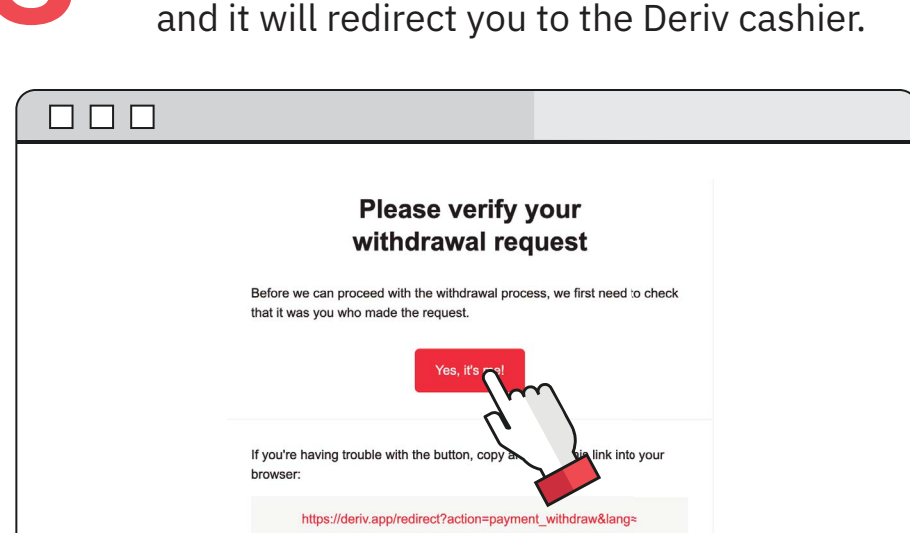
and it will redirect you to the Deriv cashier.

Please verify your withdrawal request

Before we can proceed with the withdrawal process, we first need to check that it was you who made the request.

Yes, it's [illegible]!

If you're having trouble with the button, copy a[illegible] link into your browser:

https://deriv.app/redirect?action=payment_withdraw&lang=